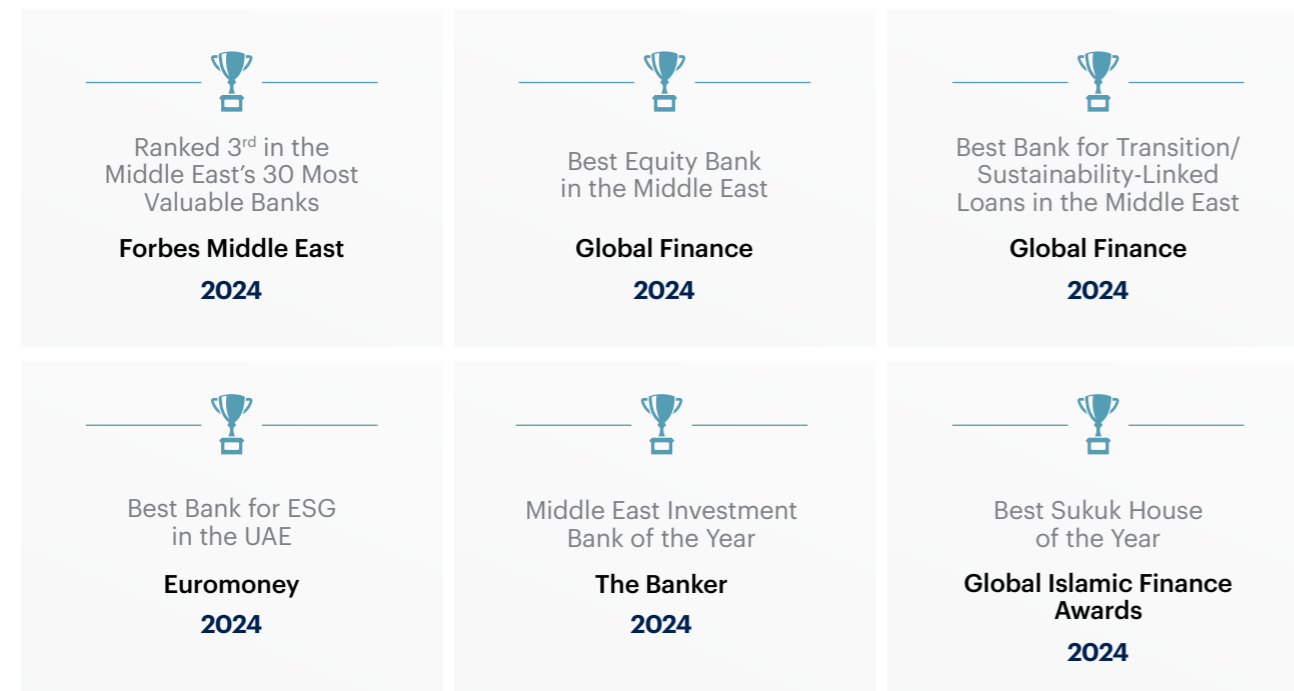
Ranked 3$^{rd}$ in the Middle East’s 30 Most Valuable Banks

Forbes Middle East

2024

Best Equity Bank in the Middle East

Global Finance

2024

Best Bank for Transition/ Sustainability-Linked Loans in the Middle East

Global Finance

2024

Best Bank for ESG in the UAE

Euromoney

2024

Middle East Investment Bank of the Year

The Banker

2024

Best Sukuk House of the Year

Global Islamic Finance Awards

2024